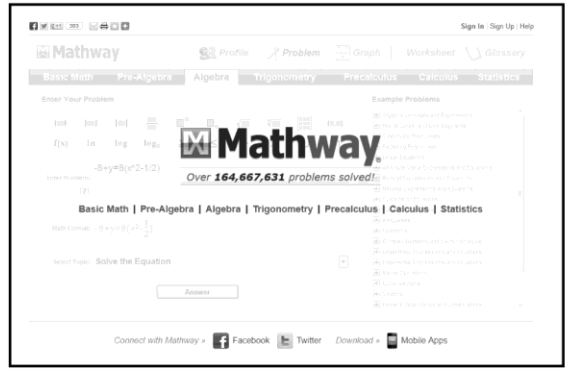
Sign In | Sign Up | Help

Mathway

Profile Problem Graph Worksheet Glossary

Basic Math Pre-Algebra Algebra Trigonometry Precalculus Calculus Statistics

Enter Your Problem

Example Problems

-8+y=8(x^2-1/2)

Mathway

Over 164,667,631 problems solved!

Basic Math | Pre-Algebra | Algebra | Trigonometry | Precalculus | Calculus | Statistics

Math Format: $-8+y=8\left(x^2-\frac{1}{2}\right)$

Select Topic: Solve the Equation

Answer

Connect with Mathway » Facebook Twitter Download » Mobile Apps